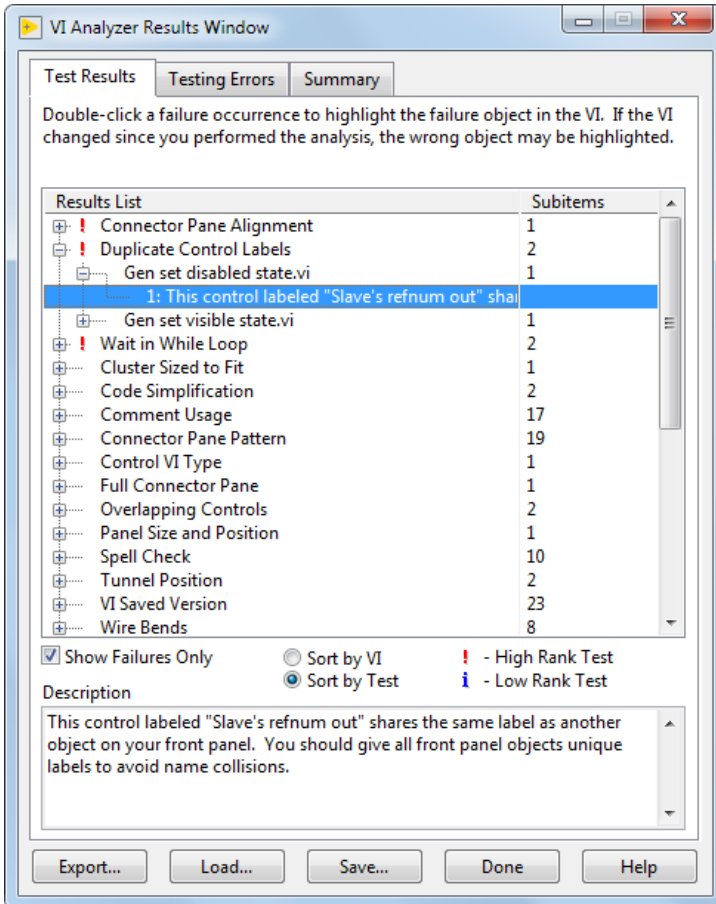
VI Analyzer Results Window

Test Results | Testing Errors | Summary

Double-click a failure occurrence to highlight the failure object in the VI. If the VI changed since you performed the analysis, the wrong object may be highlighted.

| Results List | Subitems |
|---|---|
| ! Connector Pane Alignment | 1 |
| ! Duplicate Control Labels | 2 |
| Gen set disabled state.vi | 1 |
| 1: This control labeled "Slave's refnum out" shar | |
| Gen set visible state.vi | 1 |
| ! Wait in While Loop | 2 |
| Cluster Sized to Fit | 1 |
| Code Simplification | 2 |
| Comment Usage | 17 |
| Connector Pane Pattern | 19 |
| Control VI Type | 1 |
| Full Connector Pane | 1 |
| Overlapping Controls | 2 |
| Panel Size and Position | 1 |
| Spell Check | 10 |
| Tunnel Position | 2 |
| VI Saved Version | 23 |
| Wire Bends | 8 |

Show Failures Only
Sort by VI
Sort by Test
! - High Rank Test
i - Low Rank Test

Description

This control labeled "Slave's refnum out" shares the same label as another object on your front panel. You should give all front panel objects unique labels to avoid name collisions.

Export... Load... Save... Done Help